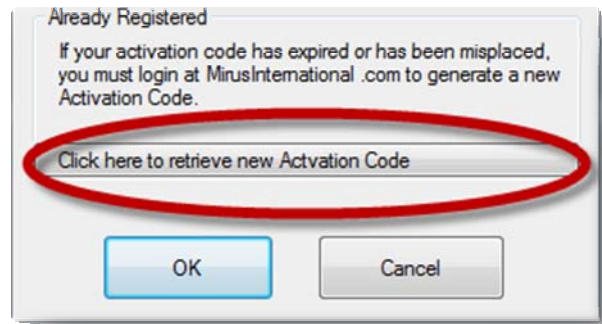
Already Registered

If your activation code has expired or has been misplaced, you must login at MirusInternational .com to generate a new Activation Code.

Click here to retrieve new Actvation Code

OK

Cancel